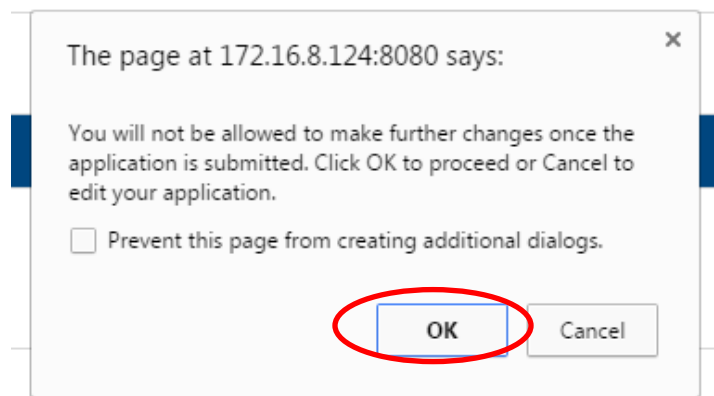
The page at 172.16.8.124:8080 says:

×

You will not be allowed to make further changes once the application is submitted. Click OK to proceed or Cancel to edit your application.

Prevent this page from creating additional dialogs.

OK

Cancel